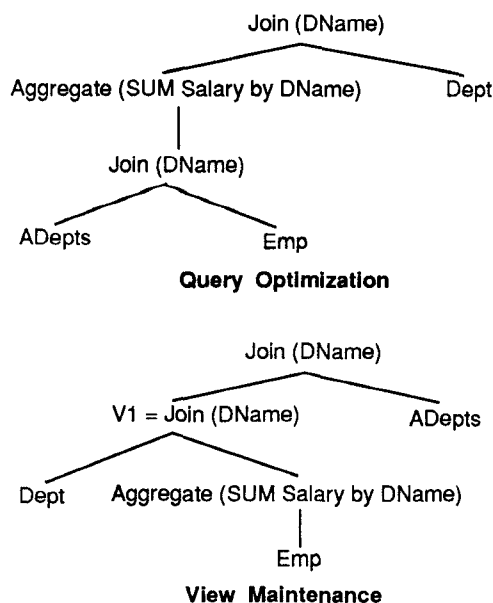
Join (DName)

Aggregate (SUM Salary by DName)

Dept

Join (DName)

ADepts

Emp

Query Optimization

Join (DName)

V1 = Join (DName)

ADepts

Dept

Aggregate (SUM Salary by DName)

Emp

View Maintenance